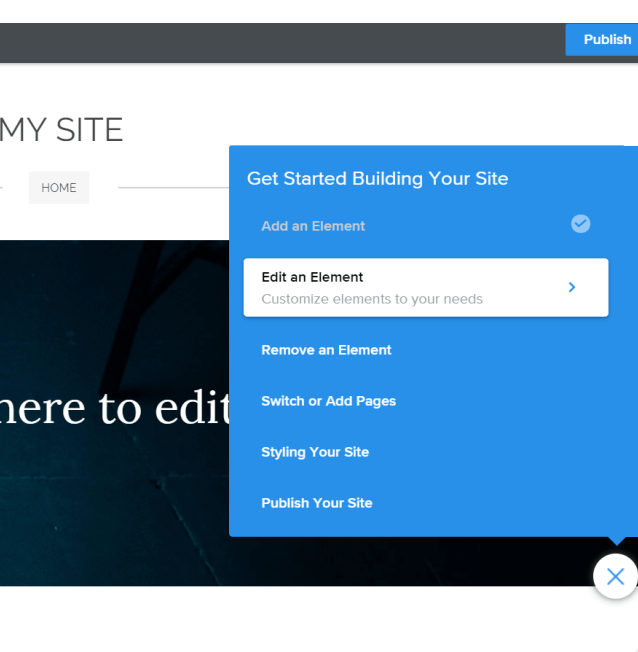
Publish

MY SITE

HOME

here to edit

Get Started Building Your Site

Add an Element

Edit an Element
Customize elements to your needs

Remove an Element

Switch or Add Pages

Styling Your Site

Publish Your Site